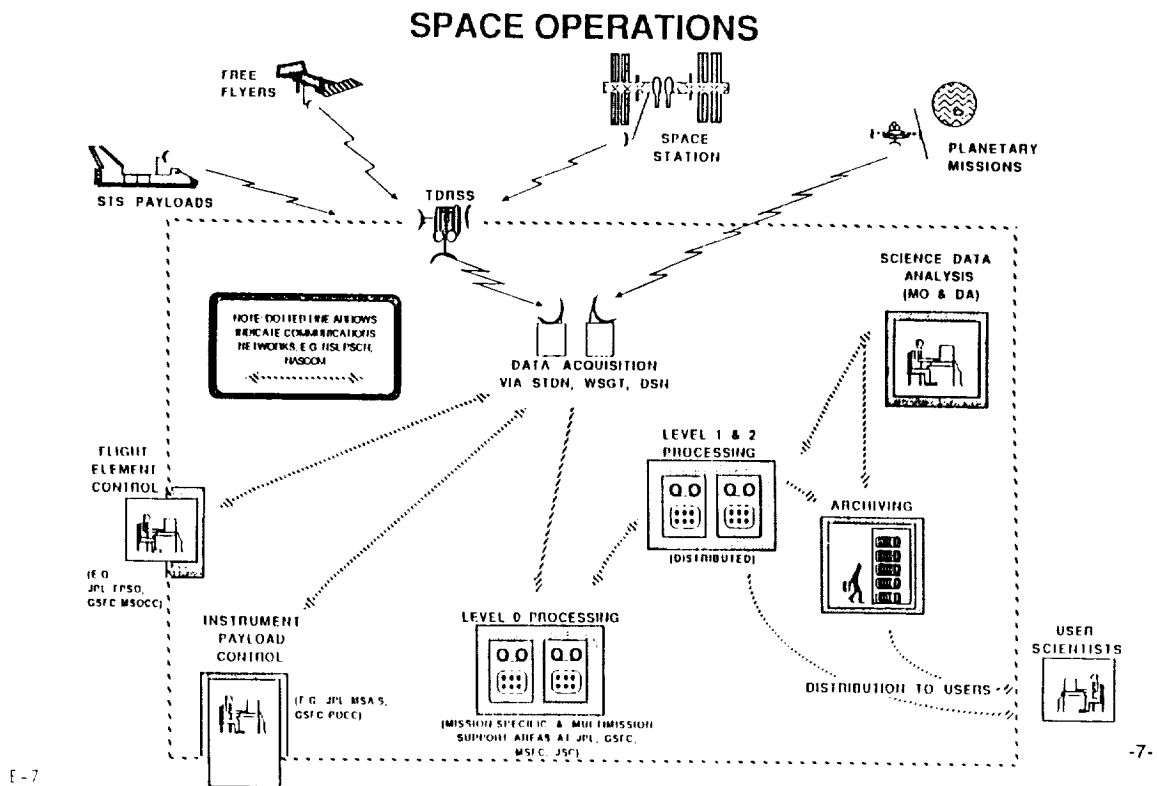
SPACE OPERATIONS

FREE FLYERS

SPACE STATION

PLANETARY MISSIONS

STS PAYLOADS

TDRSS

NOTE: DOTTED LINE ARROWS INDICATE COMMUNICATIONS NETWORKS, E.G. NSI, PSCN, NASCOM

DATA ACQUISITION VIA STDN, WSGT, DSN

SCIENCE DATA ANALYSIS (MO & DA)

FLIGHT ELEMENT CONTROL

(E.G. JPL FPSO, GSFC MSOCC)

LEVEL 1 & 2 PROCESSING

(DISTRIBUTED)

ARCHIVING

INSTRUMENT PAYLOAD CONTROL

(E.G. JPL MSAS, GSFC POCC)

LEVEL 0 PROCESSING

(MISSION SPECIFIC & MULTIMISSION SUPPORT AREAS AT JPL, GSFC, MSFC, JSC)

USER SCIENTISTS

DISTRIBUTION TO USERS

E-7

-7-